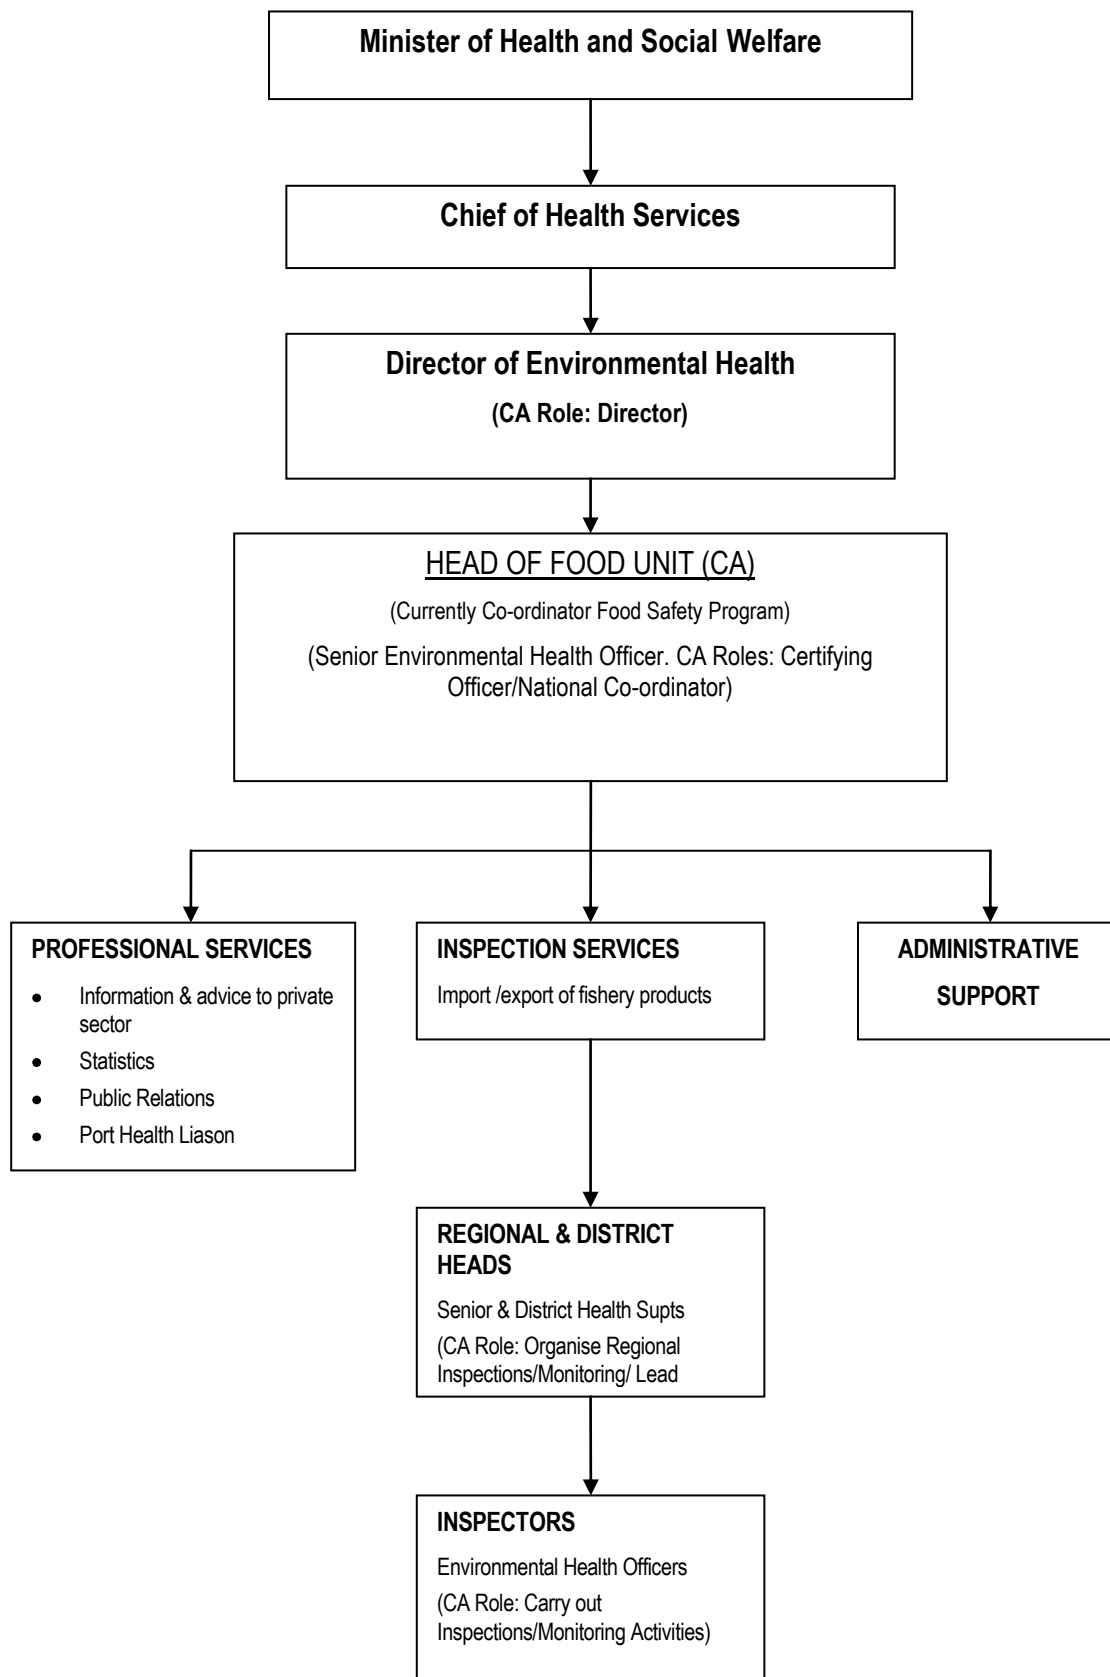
Minister of Health and Social Welfare

Chief of Health Services

Director of Environmental Health

(CA Role: Director)

HEAD OF FOOD UNIT (CA)

(Currently Co-ordinator Food Safety Program)

(Senior Environmental Health Officer. CA Roles: Certifying Officer/National Co-ordinator)

PROFESSIONAL SERVICES

- Information & advice to private sector
- Statistics
- Public Relations
- Port Health Liason

INSPECTION SERVICES

Import /export of fishery products

ADMINISTRATIVE SUPPORT

REGIONAL & DISTRICT HEADS

Senior & District Health Supts

(CA Role: Organise Regional Inspections/Monitoring/ Lead

INSPECTORS

Environmental Health Officers

(CA Role: Carry out Inspections/Monitoring Activities)